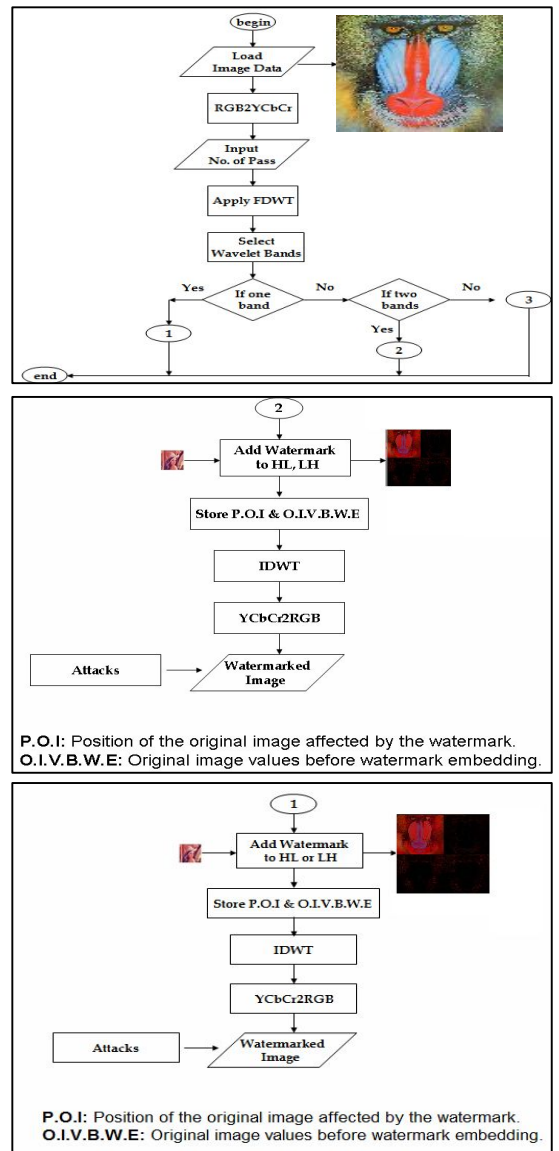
begin

Load Image Data

RGB2YCbCr

Input No. of Pass

Apply FDWT

Select Wavelet Bands

Yes

If one band

No

If two bands

No

3

1

Yes

2

end

2

Add Watermark to HL, LH

Store P.O.I & O.I.V.B.W.E

IDWT

YCbCr2RGB

Attacks

Watermarked Image

**P.O.I:** Position of the original image affected by the watermark.
**O.I.V.B.W.E:** Original image values before watermark embedding.

1

Add Watermark to HL or LH

Store P.O.I & O.I.V.B.W.E

IDWT

YCbCr2RGB

Attacks

Watermarked Image

**P.O.I:** Position of the original image affected by the watermark.
**O.I.V.B.W.E:** Original image values before watermark embedding.